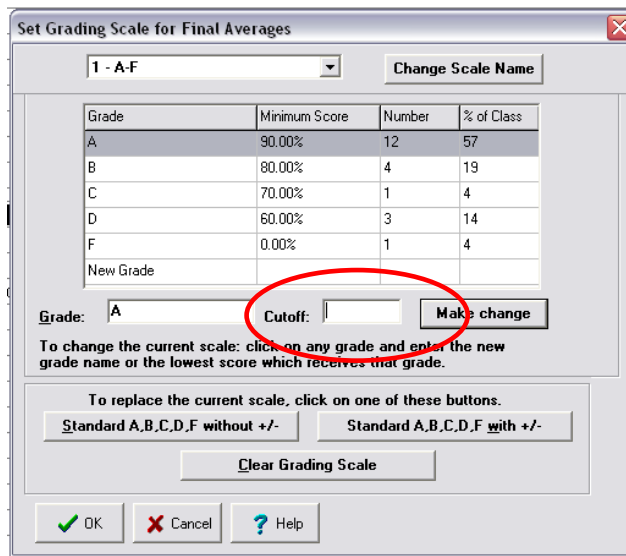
Set Grading Scale for Final Averages

1 - A-F

Change Scale Name

| Grade | Minimum Score | Number | % of Class |
|---|---|---|---|
| A | 90.00% | 12 | 57 |
| B | 80.00% | 4 | 19 |
| C | 70.00% | 1 | 4 |
| D | 60.00% | 3 | 14 |
| F | 0.00% | 1 | 4 |
| New Grade | | | |

Grade: A

Cutoff:

Make change

To change the current scale: click on any grade and enter the new grade name or the lowest score which receives that grade.

To replace the current scale, click on one of these buttons.

Standard A,B,C,D,F without +/-

Standard A,B,C,D,F with +/-

Clear Grading Scale

OK

Cancel

Help